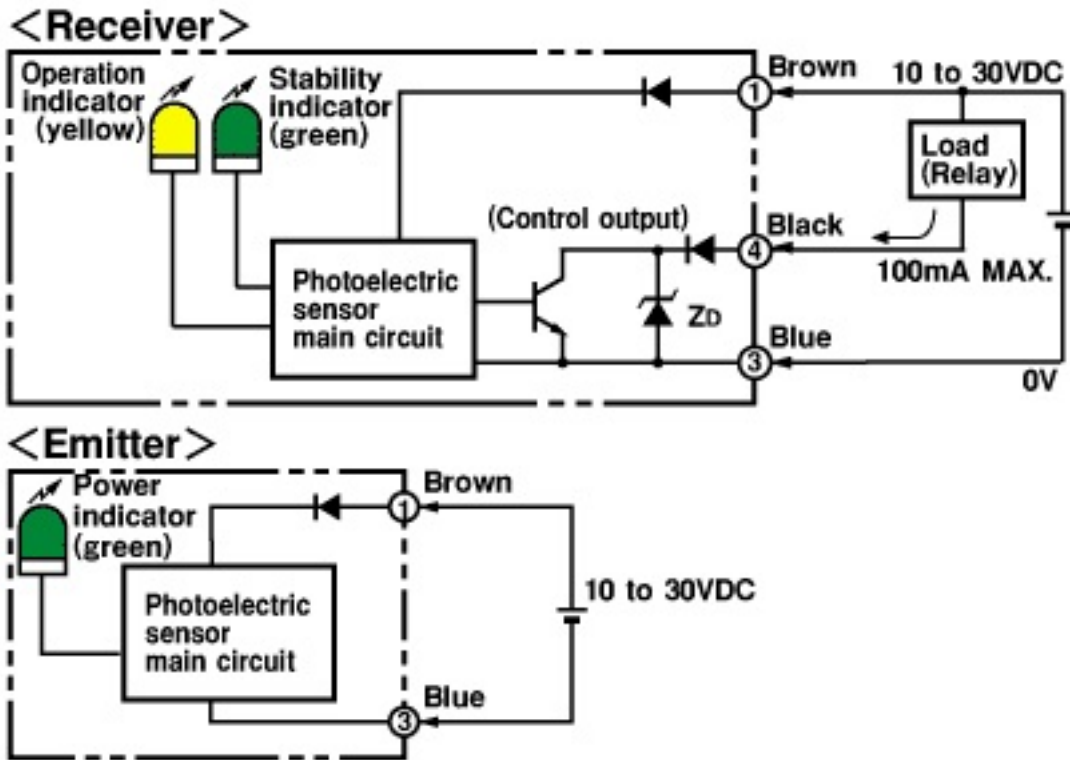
<Receiver>

Operation indicator (yellow)

Stability indicator (green)

Brown

10 to 30VDC

1

Load (Relay)

(Control output)

Black

4

100mA MAX.

Photoelectric sensor main circuit

$Z_D$

Blue

3

0V

<Emitter>

Power indicator (green)

Brown

1

Photoelectric sensor main circuit

10 to 30VDC

Blue

3